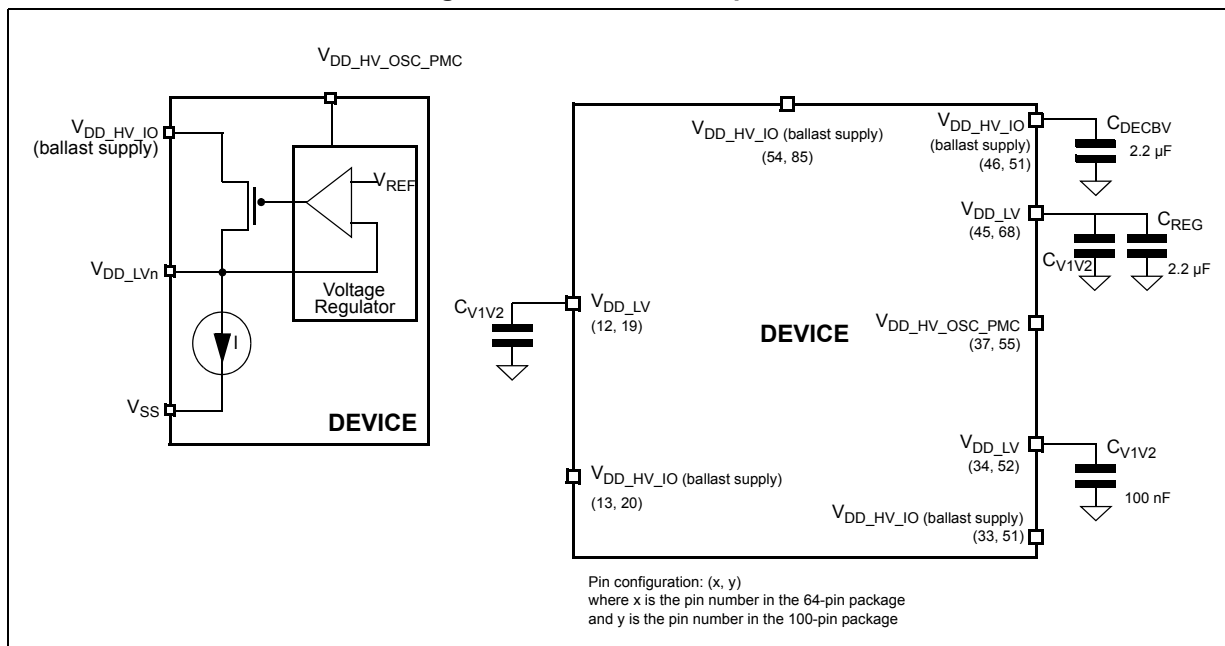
$V_{DD\_HV\_OSC\_PMC}$

$V_{DD\_HV\_IO}$ (ballast supply)

$V_{REF}$

$V_{DD\_LVn}$

Voltage Regulator

I

$V_{SS}$

DEVICE

$V_{DD\_HV\_IO}$ (ballast supply) (54, 85)

$V_{DD\_HV\_IO}$ (ballast supply) (46, 51)

$C_{DECBV}$ 2.2 µF

$V_{DD\_LV}$ (45, 68)

$C_{REG}$

$C_{V1V2}$

2.2 µF

$C_{V1V2}$

$V_{DD\_LV}$ (12, 19)

DEVICE

$V_{DD\_HV\_OSC\_PMC}$ (37, 55)

$V_{DD\_LV}$ (34, 52)

$C_{V1V2}$

100 nF

$V_{DD\_HV\_IO}$ (ballast supply) (13, 20)

$V_{DD\_HV\_IO}$ (ballast supply) (33, 51)

Pin configuration: (x, y)
where x is the pin number in the 64-pin package
and y is the pin number in the 100-pin package